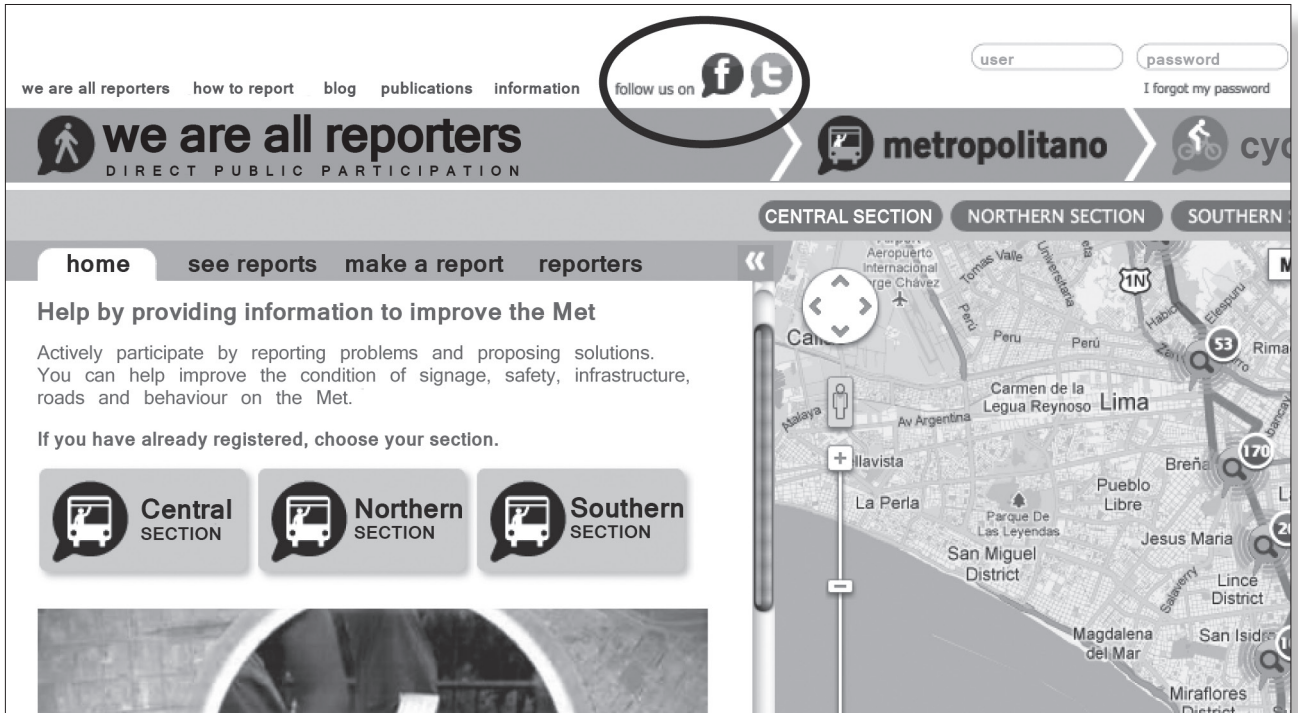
user password
I forgot my password

we are all reporters how to report blog publications information follow us on

we are all reporters
DIRECT PUBLIC PARTICIPATION

metropolitano cy

CENTRAL SECTION NORTHERN SECTION SOUTHERN S

home see reports make a report reporters

Help by providing information to improve the Met

Actively participate by reporting problems and proposing solutions. You can help improve the condition of signage, safety, infrastructure, roads and behaviour on the Met.

If you have already registered, choose your section.

Central SECTION
Northern SECTION
Southern SECTION

Aeropuerto Internacional Jorge Chávez
Tomas Valle
Universitaria
1N
Perú
Peru
Perú
Habich
Elespuru
Zar
53
Rima
Callao
Carmen de la Legua Reynoso
Lima
Malaya
Av Argentina
Bellavista
170
Breña
La Perla
Pueblo Libre
Parque De Las Leyendas
Jesus Maria
San Miguel District
Salaverry
Lince District
Magdalena del Mar
San Isidro
Miraflores District